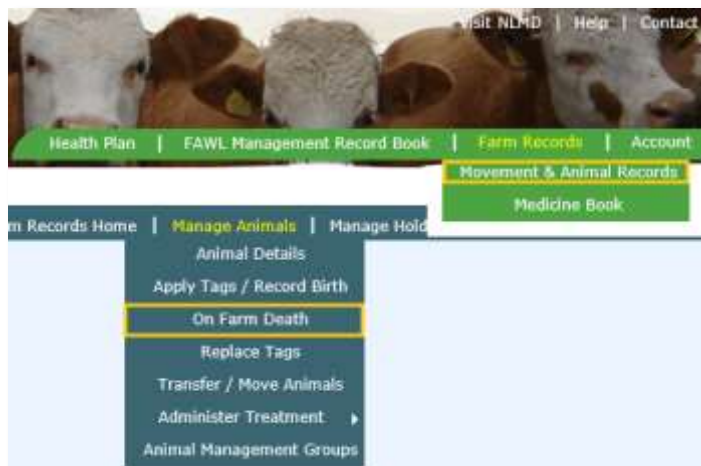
Visit NLMD | Help | Contact

Health Plan | FAWL Management Record Book | Farm Records | Account

Movement & Animal Records
Medicine Book

m Records Home | Manage Animals | Manage Hold

Animal Details
Apply Tags / Record Birth
On Farm Death
Replace Tags
Transfer / Move Animals
Administer Treatment
Animal Management Groups